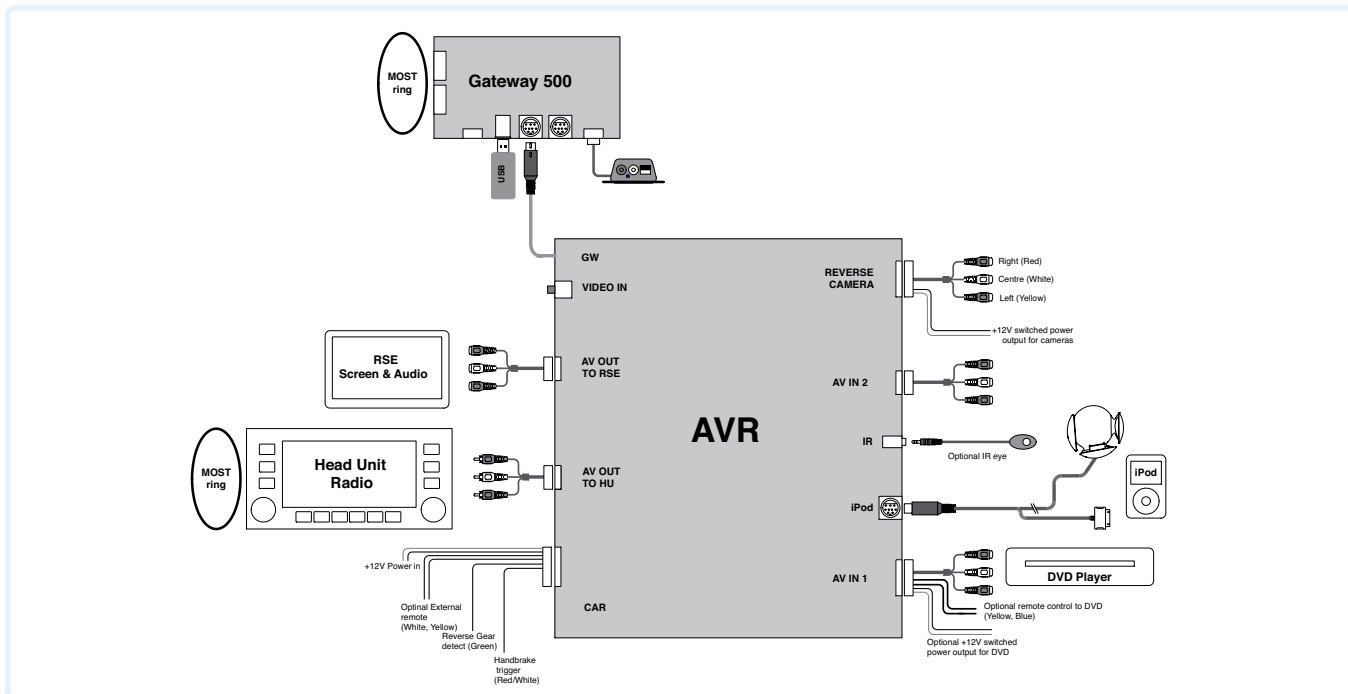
MOST ring

Gateway 500

USB

GW

VIDEO IN

REVERSE CAMERA

Right (Red)
Centre (White)
Left (Yellow)

+12V switched power output for cameras

RSE Screen & Audio

AV OUT TO RSE

AV IN 2

AVR

MOST ring

Head Unit Radio

AV OUT TO HU

IR

Optional IR eye

iPod

iPod

+12V Power in

Optinal External remote (White, Yellow)

Reverse Gear detect (Green)

Handbrake trigger (Red/White)

CAR

AV IN 1

DVD Player

Optional remote control to DVD (Yellow, Blue)

Optional +12V switched power output for DVD